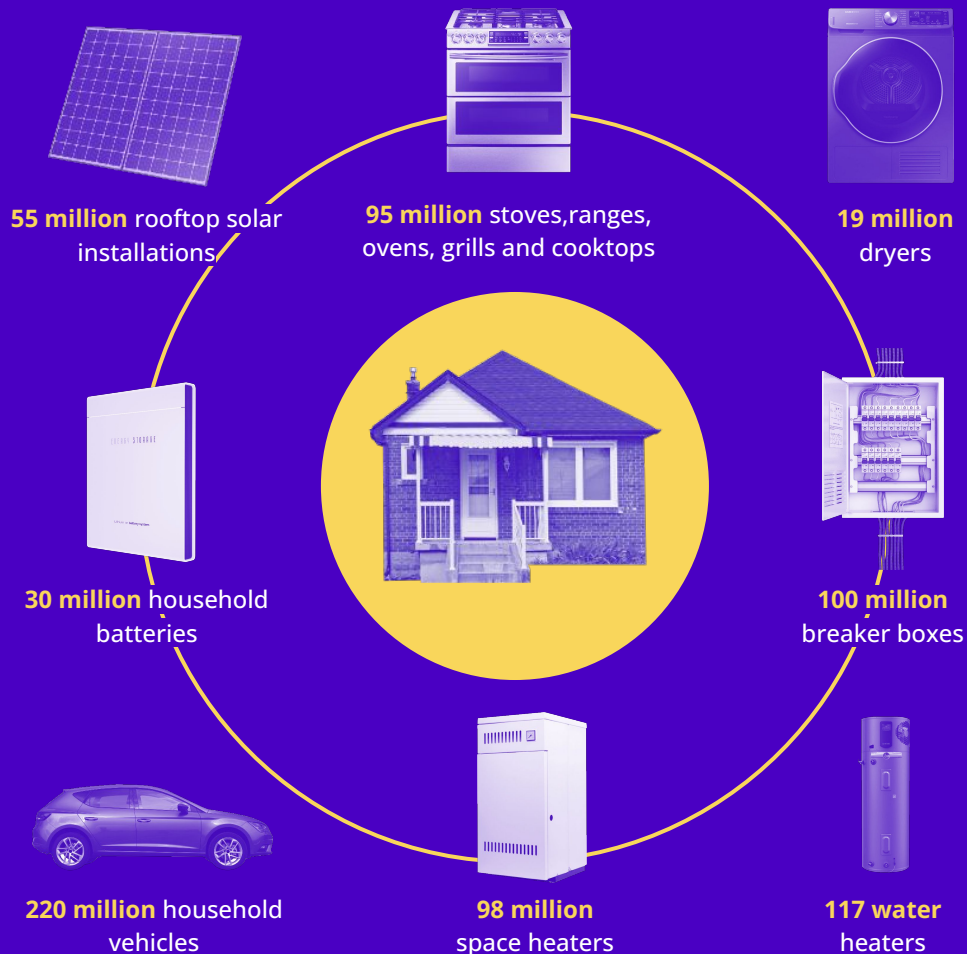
55 million rooftop solar installations

95 million stoves,ranges, ovens, grills and cooktops

19 million dryers

30 million household batteries

100 million breaker boxes

220 million household vehicles

98 million space heaters

117 water heaters